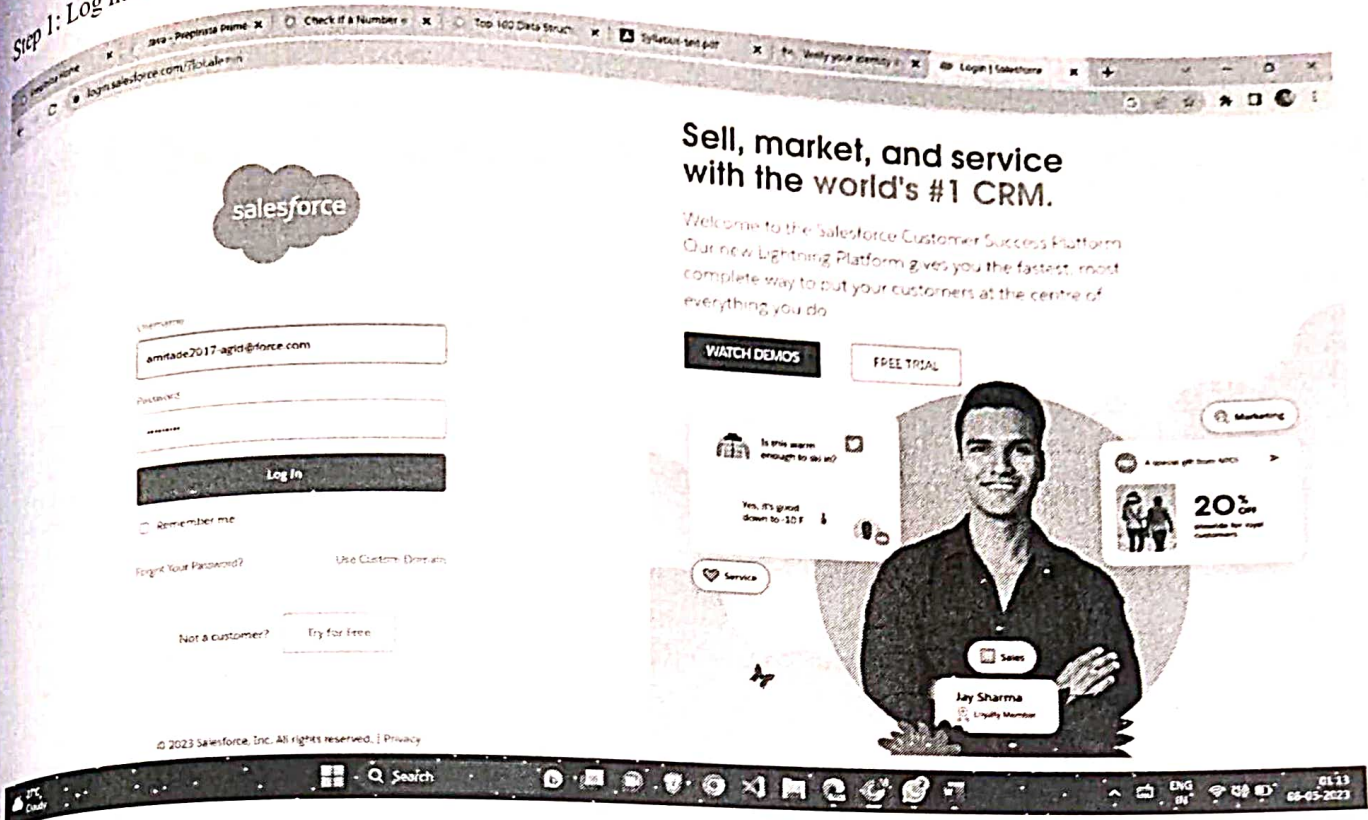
Step 1: Log in

java - Prepinsta Prime | Check if a Number | Top 100 Data Struct | Syllabus-sed.pdf | Verify your identity | Login | Salesforce

login.salesforce.com/?locale=in

salesforce

Username
amrtade2017-agid@force.com

Password
••••••••

Log In

Remember me

Forgot Your Password?

Use Custom Domain

Not a customer?

Try for Free

© 2023 Salesforce, Inc. All rights reserved. | Privacy

Sell, market, and service with the world's #1 CRM.

Welcome to the Salesforce Customer Success Platform. Our new Lightning Platform gives you the fastest, most complete way to put your customers at the centre of everything you do.

WATCH DEMOS

FREE TRIAL

Is this warm enough to ski in?

Yes, it's good down to -10 F

Marketing

A special gift from NTO

20% Off

Service

Sales

Jay Sharma

Loyalty Member

Search

ENG IN

01:13
08-05-2023